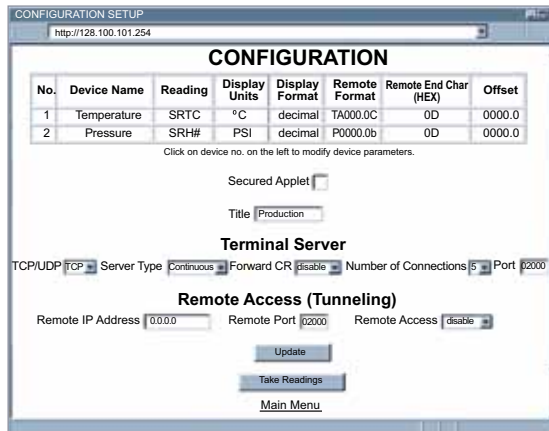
CONFIGURATION SETUP

http://128.100.101.254

CONFIGURATION

| No. | Device Name | Reading | Display Units | Display Format | Remote Format | Remote End Char (HEX) | Offset |
|---|---|---|---|---|---|---|---|
| 1 | Temperature | SRTC | °C | decimal | TA000.0C | 0D | 0000.0 |
| 2 | Pressure | SRH# | PSI | decimal | P0000.0b | 0D | 0000.0 |

Click on device no. on the left to modify device parameters.

Secured Applet

Title Production

Terminal Server

TCP/UDP TCP Server Type Continuous Forward CR disable Number of Connections 5 Port 02000

Remote Access (Tunneling)

Remote IP Address 0.0.0.0 Remote Port 02000 Remote Access disable

Update

Take Readings

Main Menu